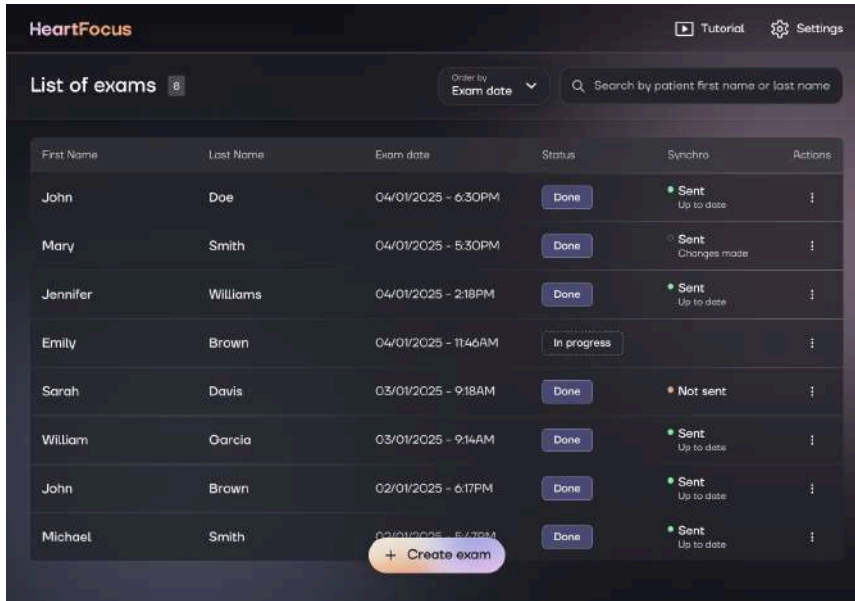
HeartFocus

Tutorial Settings

List of exams 8

Order by
Exam date

Search by patient first name or last name

| First Name | Last Name | Exam date | Status | Synchro | Actions |
|---|---|---|---|---|---|
| John | Doe | 04/01/2025 - 6:30PM | Done | Sent Up to date | ⋮ |
| Mary | Smith | 04/01/2025 - 5:30PM | Done | Sent Changes made | ⋮ |
| Jennifer | Williams | 04/01/2025 - 2:18PM | Done | Sent Up to date | ⋮ |
| Emily | Brown | 04/01/2025 - 11:46AM | In progress | | ⋮ |
| Sarah | Davis | 03/01/2025 - 9:18AM | Done | Not sent | ⋮ |
| William | Garcia | 03/01/2025 - 9:14AM | Done | Sent Up to date | ⋮ |
| John | Brown | 02/01/2025 - 6:17PM | Done | Sent Up to date | ⋮ |
| Michael | Smith | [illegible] | Done | Sent Up to date | ⋮ |

+ Create exam